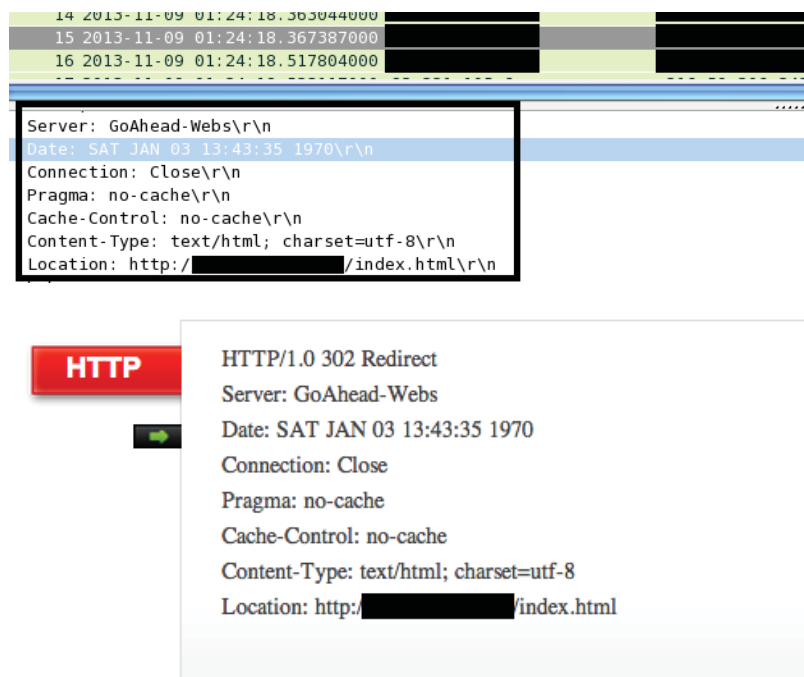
14 2013-11-09 01:24:18.363044000
15 2013-11-09 01:24:18.367387000
16 2013-11-09 01:24:18.517804000

Server: GoAhead-Webs\r\n
Date: SAT JAN 03 13:43:35 1970\r\n
Connection: Close\r\n
Pragma: no-cache\r\n
Cache-Control: no-cache\r\n
Content-Type: text/html; charset=utf-8\r\n
Location: http:/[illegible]/index.html\r\n

HTTP

HTTP/1.0 302 Redirect
Server: GoAhead-Webs
Date: SAT JAN 03 13:43:35 1970
Connection: Close
Pragma: no-cache
Cache-Control: no-cache
Content-Type: text/html; charset=utf-8
Location: http:/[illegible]/index.html